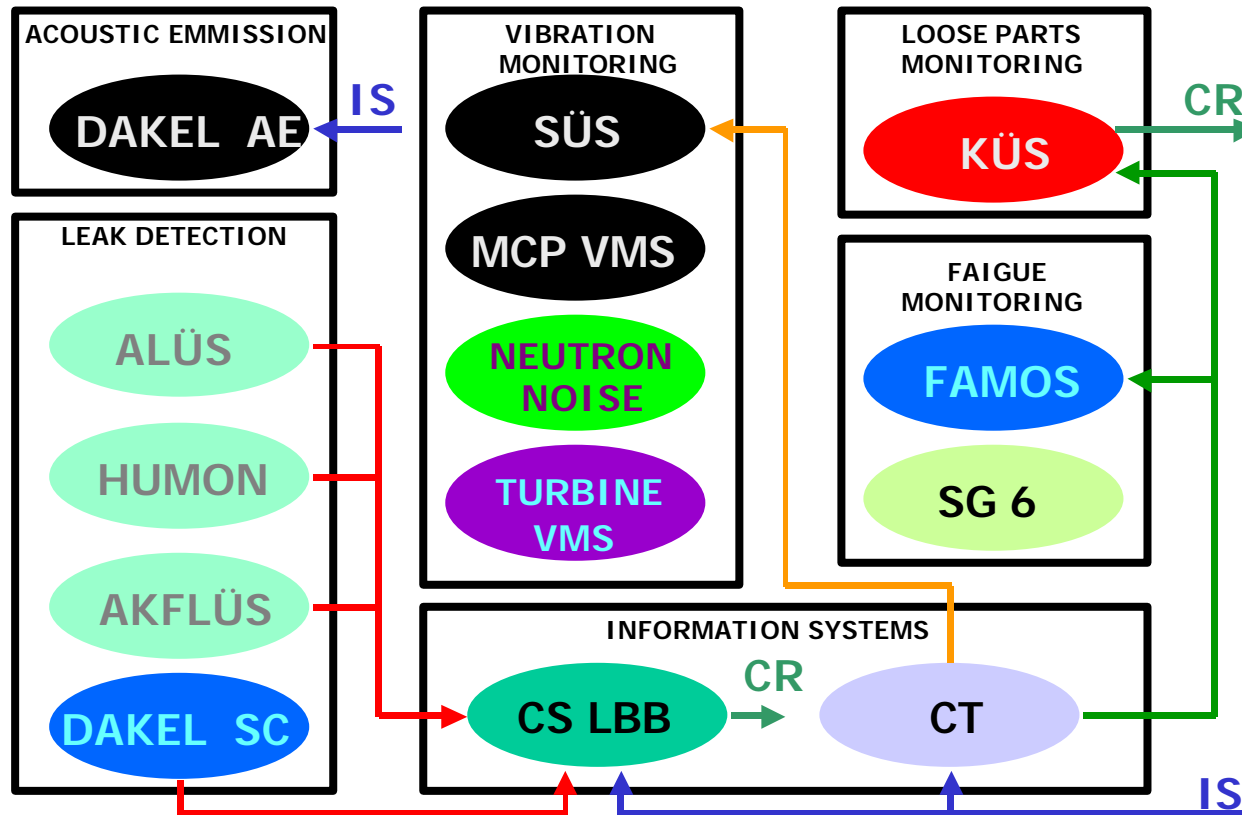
ACOUSTIC EMMISSION

DAKEL AE

IS

VIBRATION MONITORING

SÜS

MCP VMS

NEUTRON NOISE

TURBINE VMS

LOOSE PARTS MONITORING

KÜS

CR

LEAK DETECTION

ALÜS

HUMON

AKFLÜS

DAKEL SC

FAIGUE MONITORING

FAMOS

SG 6

INFORMATION SYSTEMS

CS LBB

CR

CT

IS